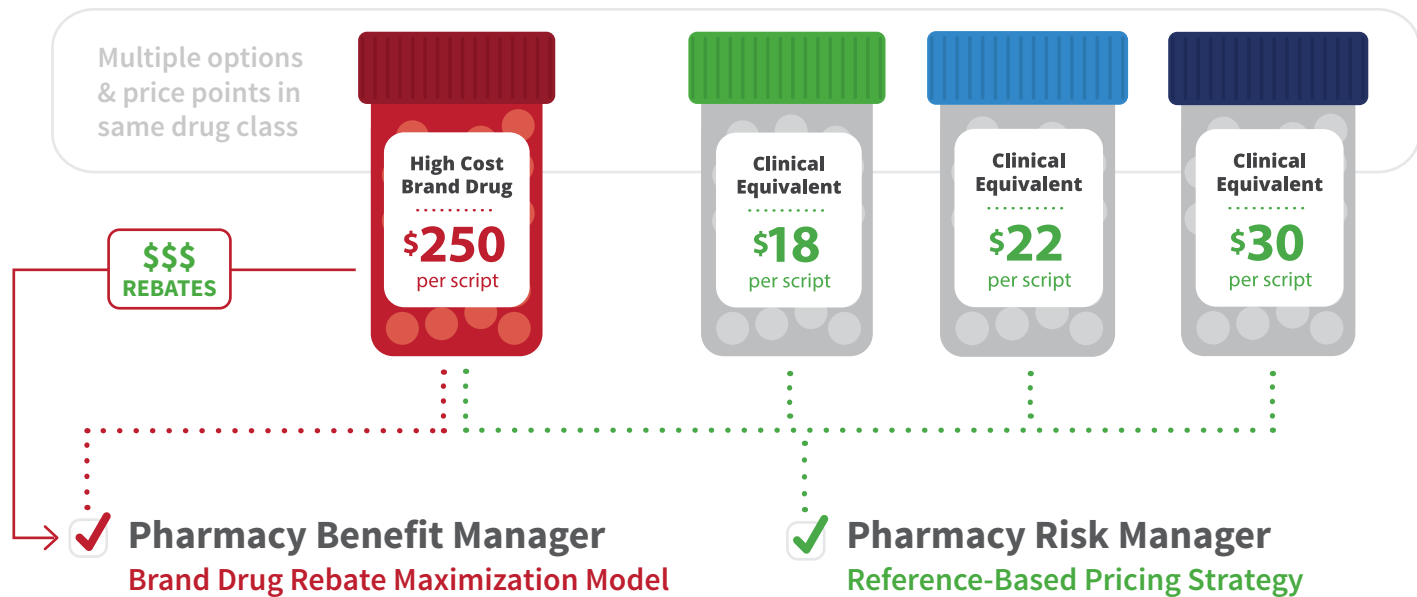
Multiple options & price points in same drug class

High Cost Brand Drug
$250
per script

Clinical Equivalent
$18
per script

Clinical Equivalent
$22
per script

Clinical Equivalent
$30
per script

$$$
REBATES

Pharmacy Benefit Manager
Brand Drug Rebate Maximization Model

Pharmacy Risk Manager
Reference-Based Pricing Strategy